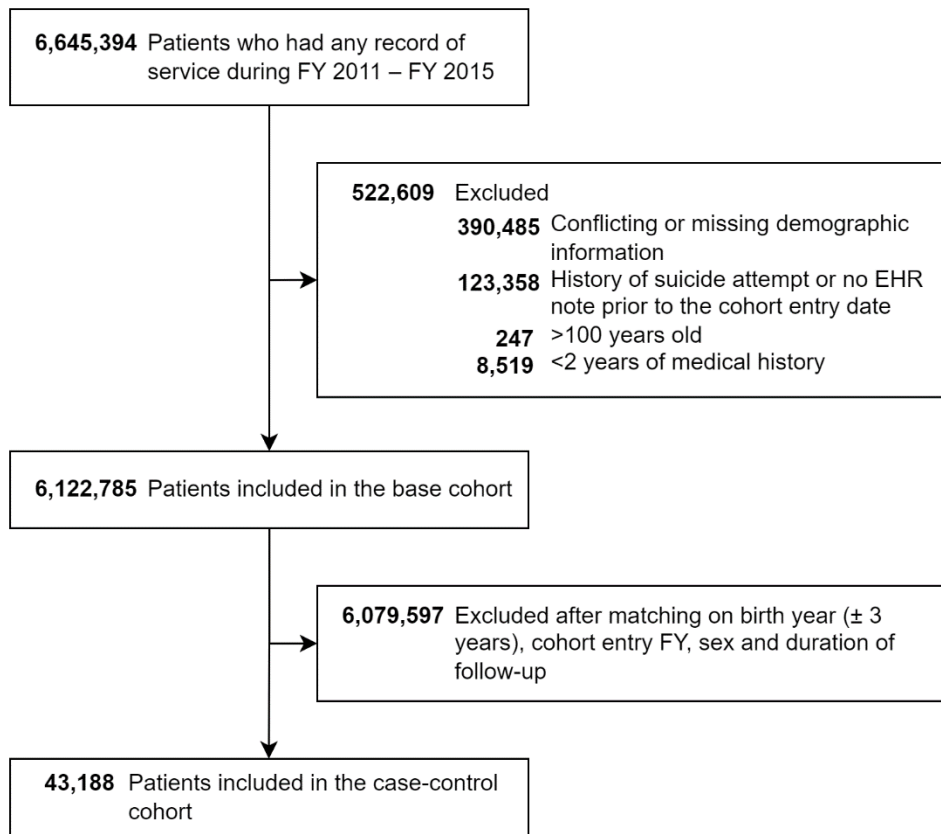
**6,645,394** Patients who had any record of service during FY 2011 – FY 2015

**522,609** Excluded
**390,485** Conflicting or missing demographic information
**123,358** History of suicide attempt or no EHR note prior to the cohort entry date
**247** >100 years old
**8,519** <2 years of medical history

**6,122,785** Patients included in the base cohort

**6,079,597** Excluded after matching on birth year (± 3 years), cohort entry FY, sex and duration of follow-up

**43,188** Patients included in the case-control cohort